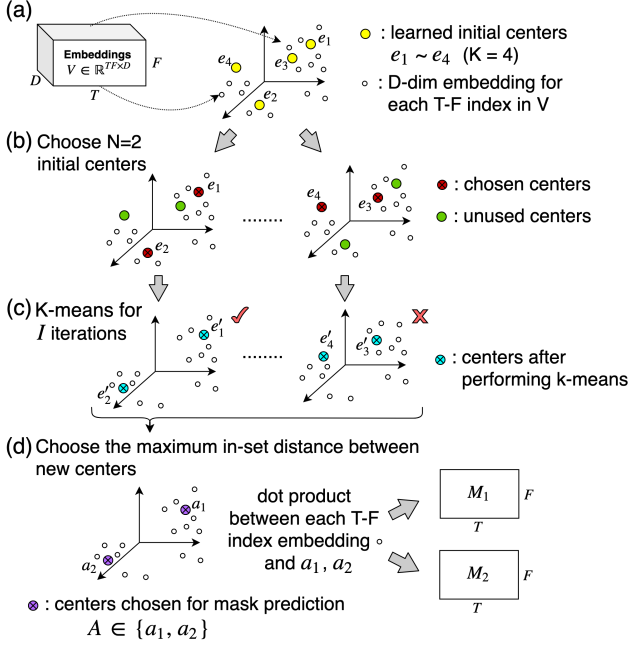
(a)

Embeddings
$V \in \mathbb{R}^{TF \times D}$

$D$ $F$ $T$

$e_1$ $e_3$ $e_4$ $e_2$

: learned initial centers
$e_1 \sim e_4$ (K = 4)

: D-dim embedding for each T-F index in V

(b) Choose N=2 initial centers

$e_1$ $e_2$ ....... $e_4$ $e_3$

: chosen centers

: unused centers

(c) K-means for $I$ iterations

$e_1'$ $e_2'$ ....... $e_4'$ $e_3'$

: centers after performing k-means

(d) Choose the maximum in-set distance between new centers

$a_1$ $a_2$

dot product between each T-F index embedding and $a_1$, $a_2$

$M_1$ $F$ $T$

$M_2$ $F$ $T$

: centers chosen for mask prediction
$A \in \{a_1, a_2\}$